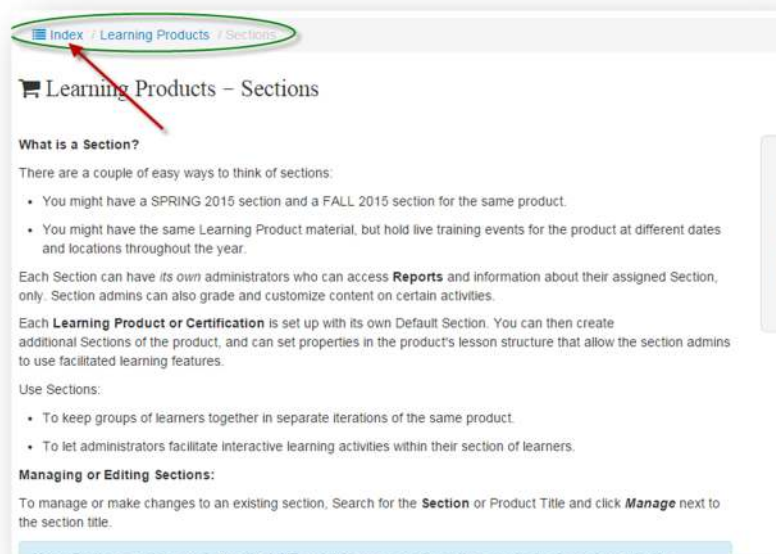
Index / Learning Products / Sections

Learning Products – Sections

What is a Section?

There are a couple of easy ways to think of sections:

- You might have a SPRING 2015 section and a FALL 2015 section for the same product.
- You might have the same Learning Product material, but hold live training events for the product at different dates and locations throughout the year.

Each Section can have its own administrators who can access Reports and information about their assigned Section, only. Section admins can also grade and customize content on certain activities.

Each Learning Product or Certification is set up with its own Default Section. You can then create additional Sections of the product, and can set properties in the product's lesson structure that allow the section admins to use facilitated learning features.

Use Sections:

- To keep groups of learners together in separate iterations of the same product.
- To let administrators facilitate interactive learning activities within their section of learners.

Managing or Editing Sections:

To manage or make changes to an existing section, Search for the Section or Product Title and click Manage next to the section title.

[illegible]